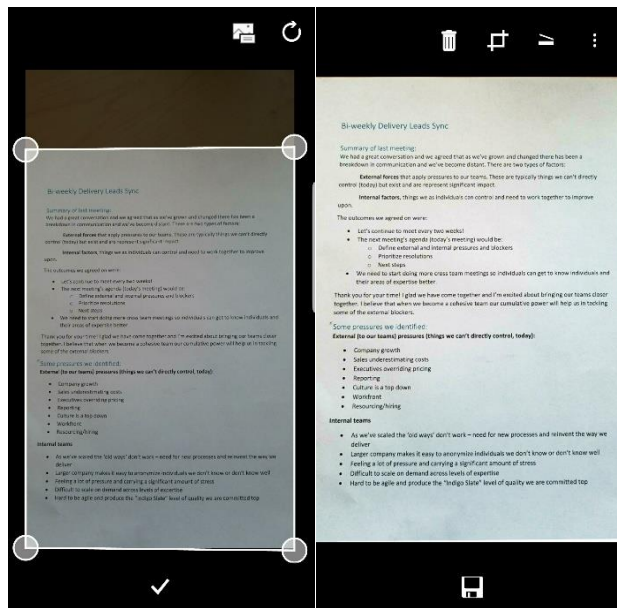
Bi-weekly Delivery Leads Sync

Summary of last meeting:
We had a great conversation and we agreed that as we've grown and changed there has been a breakdown in communication and we've become distant. There are two types of factors:

External forces that apply pressures to our teams. These are typically things we can't directly control (today) but exist and are represent significant impact.

Internal factors, things we as individuals can control and need to work together to improve upon.

The outcomes we agreed on were:

- Let's continue to meet every two weeks!
- The next meeting's agenda (today's meeting) would be:
  - Define external and internal pressures and blockers
  - Prioritize resolutions
  - Next steps
- We need to start doing more cross team meetings so individuals can get to know individuals and their areas of expertise better.

Thank you for your time! I glad we have come together and I'm excited about bringing our teams closer together. I believe that when we become a cohesive team our cumulative power will help us in tacking some of the external blockers.

Some pressures we identified:
External (to our teams) pressures (things we can't directly control, today):

- Company growth
- Sales underestimating costs
- Executives overriding pricing
- Reporting
- Culture is a top down
- Workfront
- Resourcing/hiring

Internal teams

- As we've sealed the 'old ways' don't work – need for new processes and reinvent the way we deliver
- Larger company makes it easy to anonymize individuals we don't know or don't know well
- Feeling a lot of pressure and carrying a significant amount of stress
- Difficult to scale on demand across levels of expertise
- Hard to be agile and produce the "Indigo Slate" level of quality we are committed top